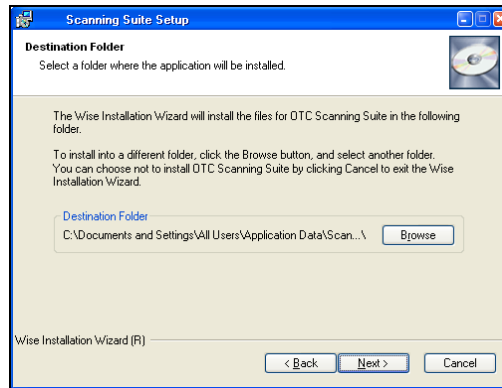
Scanning Suite Setup

Destination Folder
Select a folder where the application will be installed.

The Wise Installation Wizard will install the files for OTC Scanning Suite in the following folder.

To install into a different folder, click the Browse button, and select another folder. You can choose not to install OTC Scanning Suite by clicking Cancel to exit the Wise Installation Wizard.

Destination Folder
C:\Documents and Settings\All Users\Application Data\Scan...\
Browse

Wise Installation Wizard (R)
< Back
Next >
Cancel